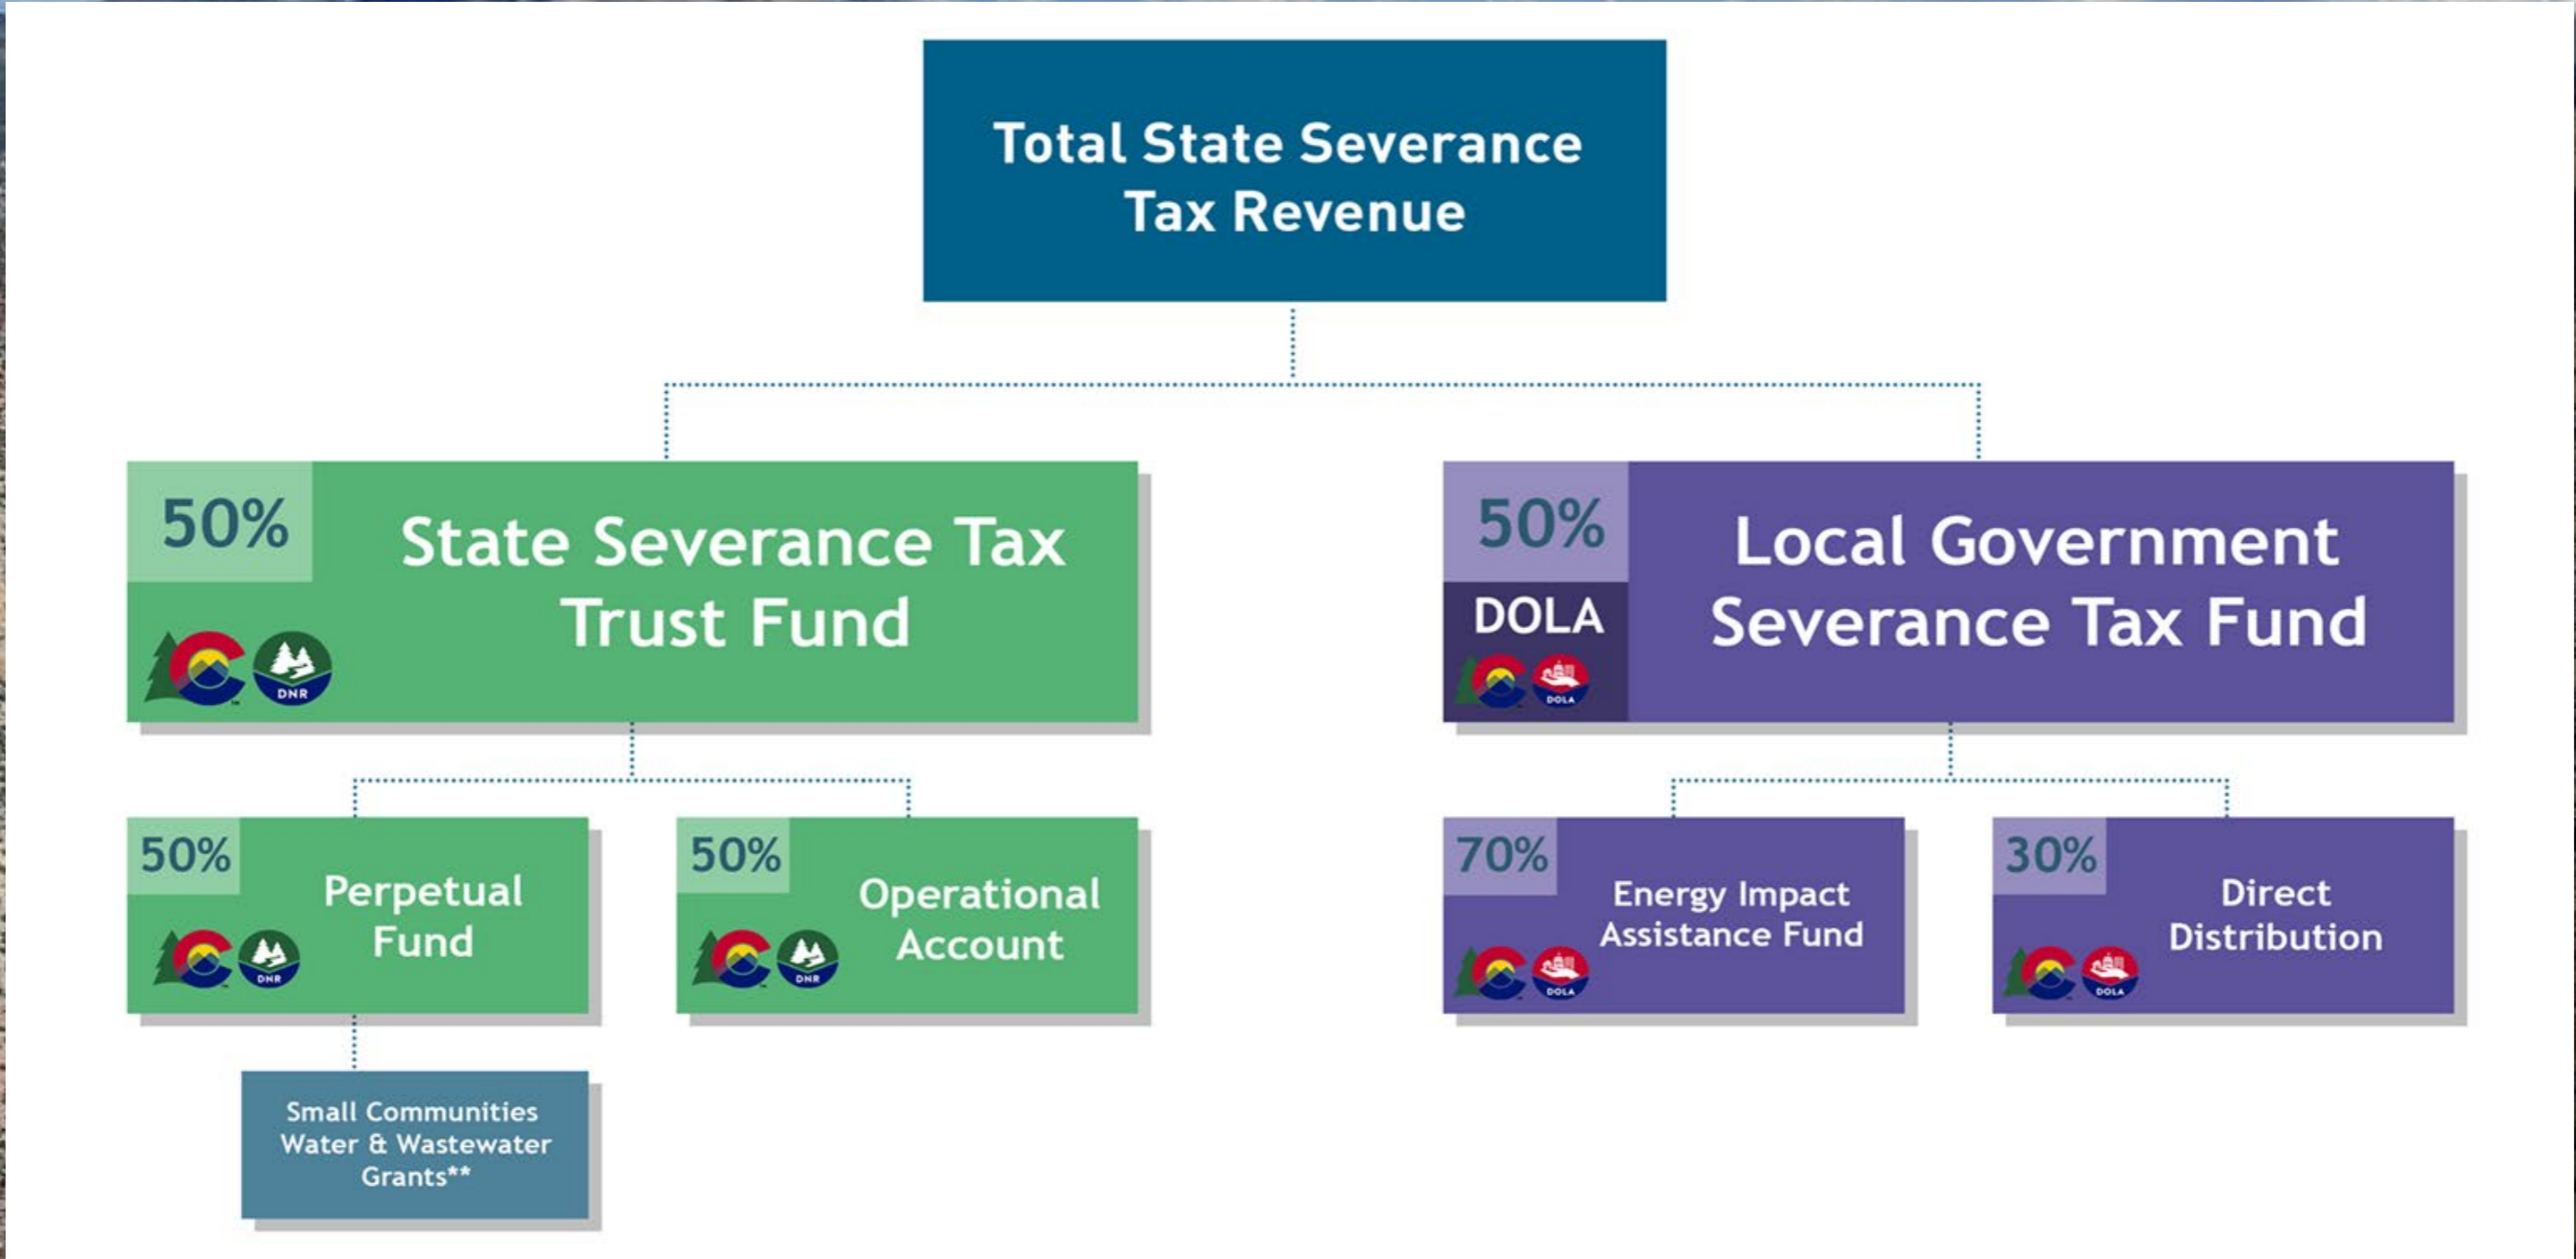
Total State Severance Tax Revenue

50%
State Severance Tax Trust Fund
DNR

50%
DOLA
Local Government Severance Tax Fund
DOLA

50%
Perpetual Fund
DNR

50%
Operational Account
DNR

70%
Energy Impact Assistance Fund
DOLA

30%
Direct Distribution
DOLA

Small Communities Water & Wastewater Grants**